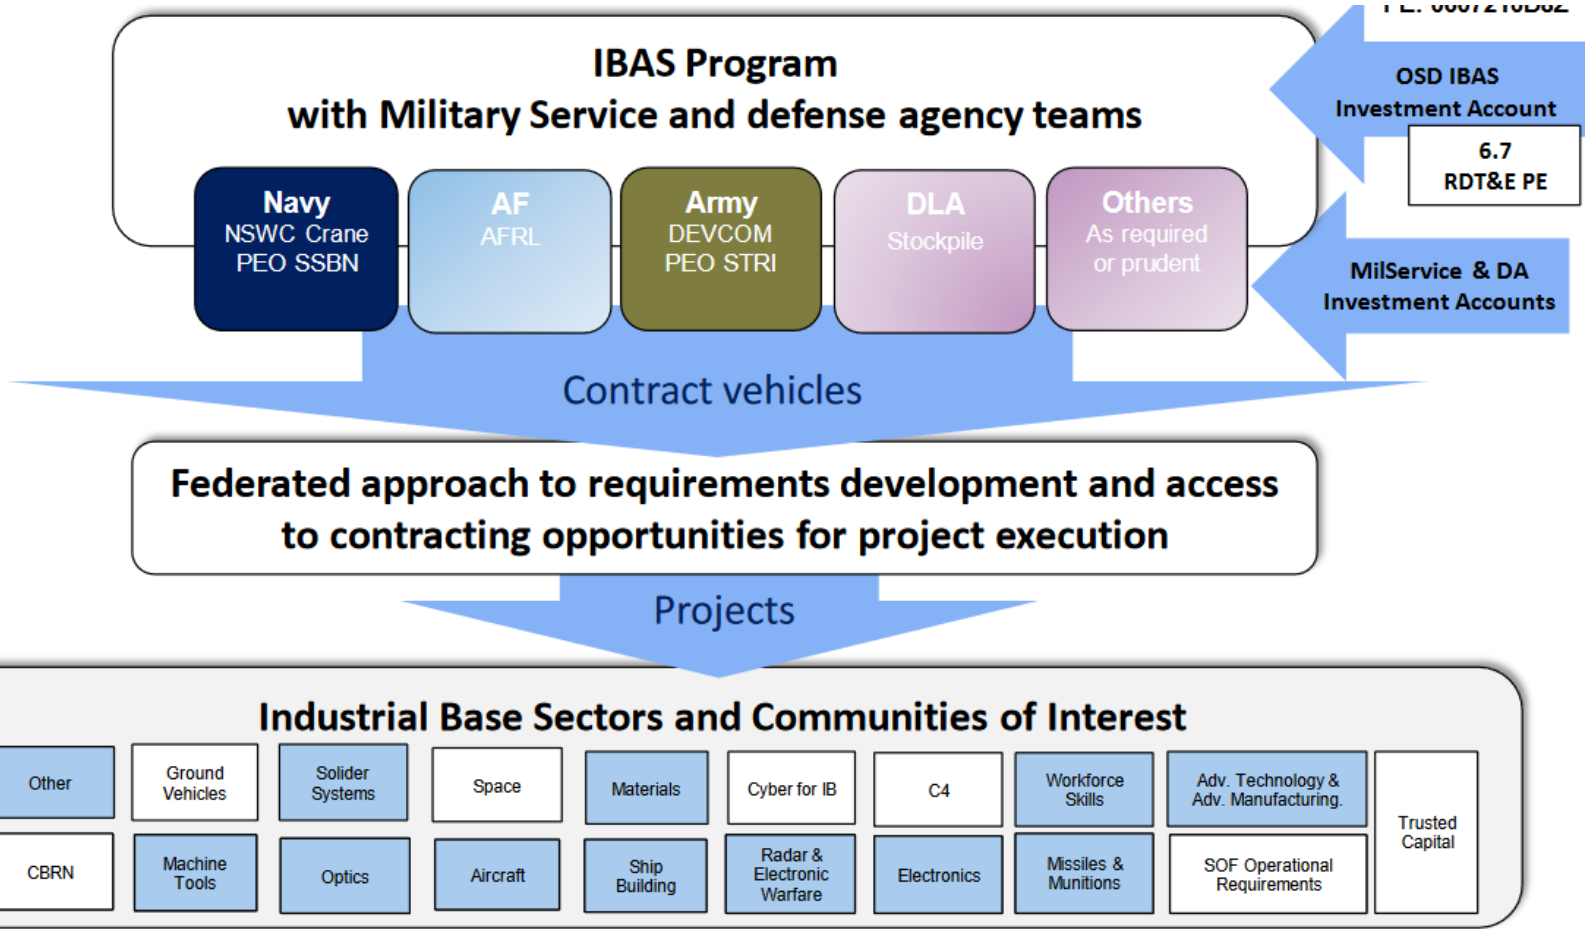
IBAS Program
with Military Service and defense agency teams

Navy
NSWC Crane
PEO SSBN

AF
AFRL

Army
DEVCOM
PEO STRI

DLA
Stockpile

Others
As required
or prudent

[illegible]

OSD IBAS
Investment Account

6.7
RDT&E PE

MilService & DA
Investment Accounts

Contract vehicles

Federated approach to requirements development and access to contracting opportunities for project execution

Projects

Industrial Base Sectors and Communities of Interest

| Other | Ground Vehicles | Solider Systems | Space | Materials | Cyber for IB | C4 | Workforce Skills | Adv. Technology & Adv. Manufacturing. | Trusted Capital |
|---|---|---|---|---|---|---|---|---|---|
| CBRN | Machine Tools | Optics | Aircraft | Ship Building | Radar & Electronic Warfare | Electronics | Missiles & Munitions | SOF Operational Requirements | |